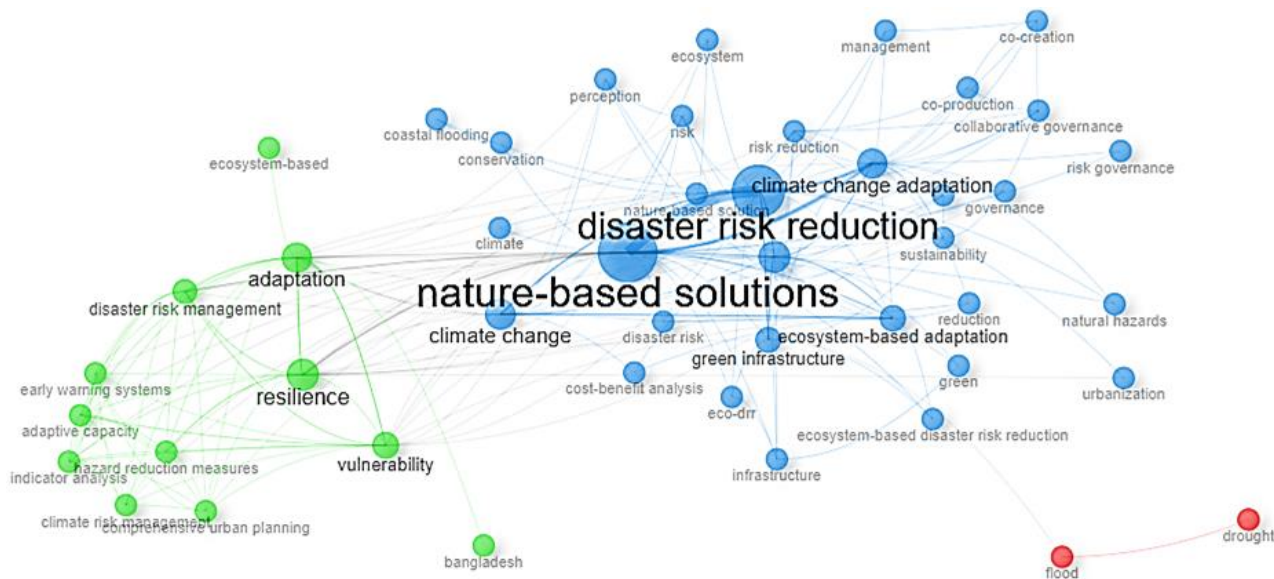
ecosystem
management
co-creation
perception
co-production
coastal flooding
risk
collaborative governance
conservation
risk reduction
risk governance
ecosystem-based
climate change adaptation
nature-based solution
governance
climate
disaster risk reduction
sustainability
adaptation
nature-based solutions
disaster risk management
reduction
natural hazards
climate change
disaster risk
ecosystem-based adaptation
green infrastructure
early warning systems
resilience
cost-benefit analysis
green
urbanization
adaptive capacity
eco-drr
ecosystem-based disaster risk reduction
hazard reduction measures
vulnerability
indicator analysis
infrastructure
climate risk management
comprehensive urban planning
drought
bangladesh
flood